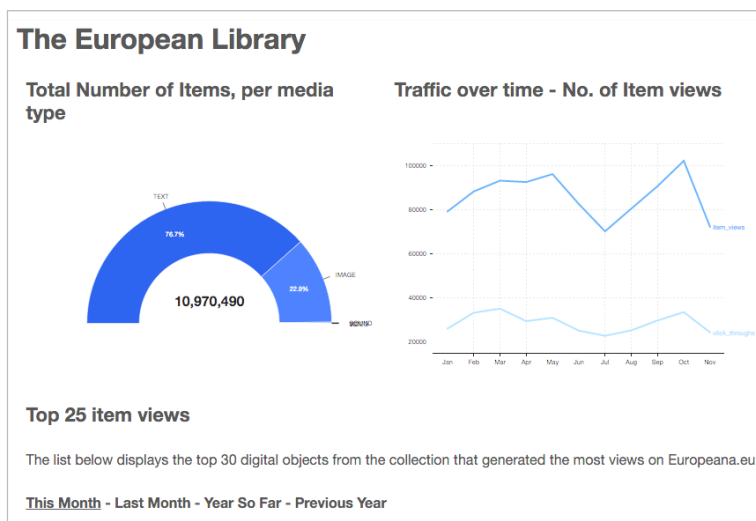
The European Library

Total Number of Items, per media type

TEXT
76.7%
IMAGE
22.9%
SOUND
VIDEO
10,970,490

Traffic over time - No. of Item views

100000
80000
60000
40000
20000
item_views
click_through
Jan Feb Mar Apr May Jun Jul Aug Sep Oct Nov

Top 25 item views

The list below displays the top 30 digital objects from the collection that generated the most views on Europeana.eu

This Month - Last Month - Year So Far - Previous Year